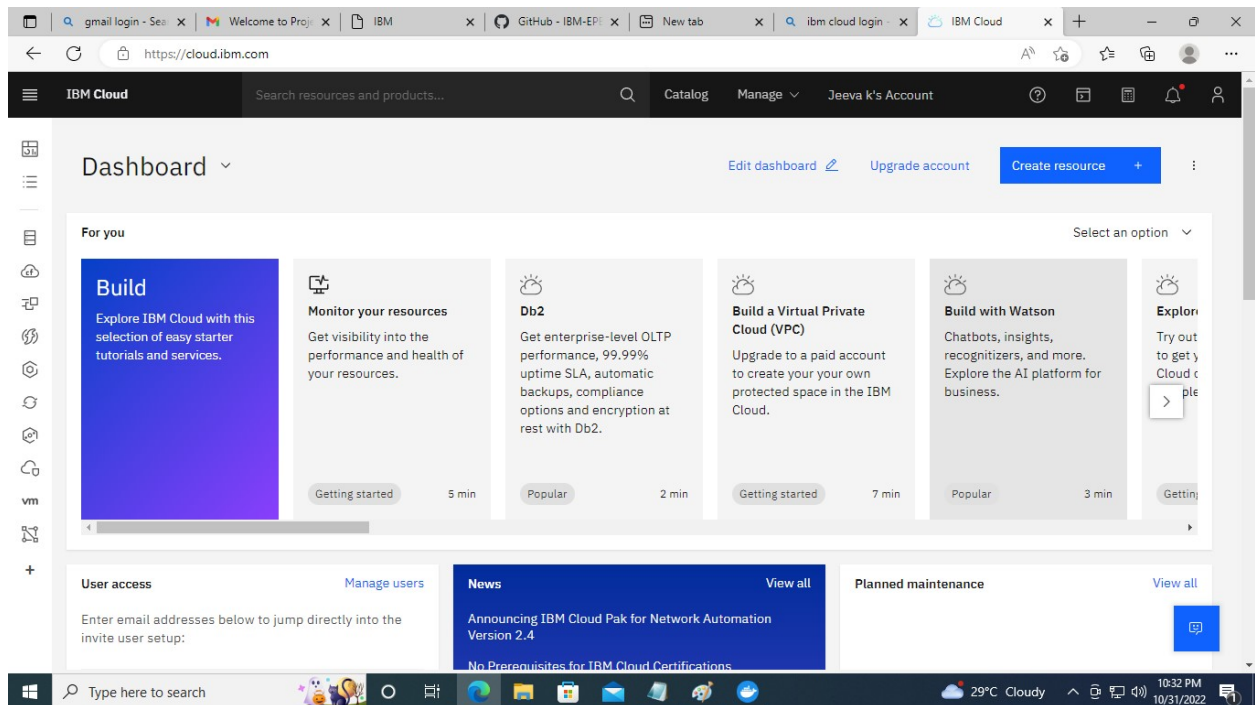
gmail login - Sea | Welcome to Proj | IBM | GitHub - IBM-EPI | New tab | ibm cloud login - | IBM Cloud

https://cloud.ibm.com

IBM Cloud

Search resources and products...

Catalog

Manage

Jeeva k's Account

Dashboard

Edit dashboard

Upgrade account

Create resource +

For you

Select an option

Build
Explore IBM Cloud with this selection of easy starter tutorials and services.

Monitor your resources
Get visibility into the performance and health of your resources.
Getting started 5 min

Db2
Get enterprise-level OLTP performance, 99.99% uptime SLA, automatic backups, compliance options and encryption at rest with Db2.
Popular 2 min

Build a Virtual Private Cloud (VPC)
Upgrade to a paid account to create your own protected space in the IBM Cloud.
Getting started 7 min

Build with Watson
Chatbots, insights, recognitizers, and more. Explore the AI platform for business.
Popular 3 min

Explor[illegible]
Try out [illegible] to get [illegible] Cloud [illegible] ple
Getting

vm

User access
Manage users
Enter email addresses below to jump directly into the invite user setup:

News
View all
Announcing IBM Cloud Pak for Network Automation Version 2.4
No Prerequisites for IBM Cloud Certifications

Planned maintenance
View all

Type here to search

29°C Cloudy

10:32 PM
10/31/2022